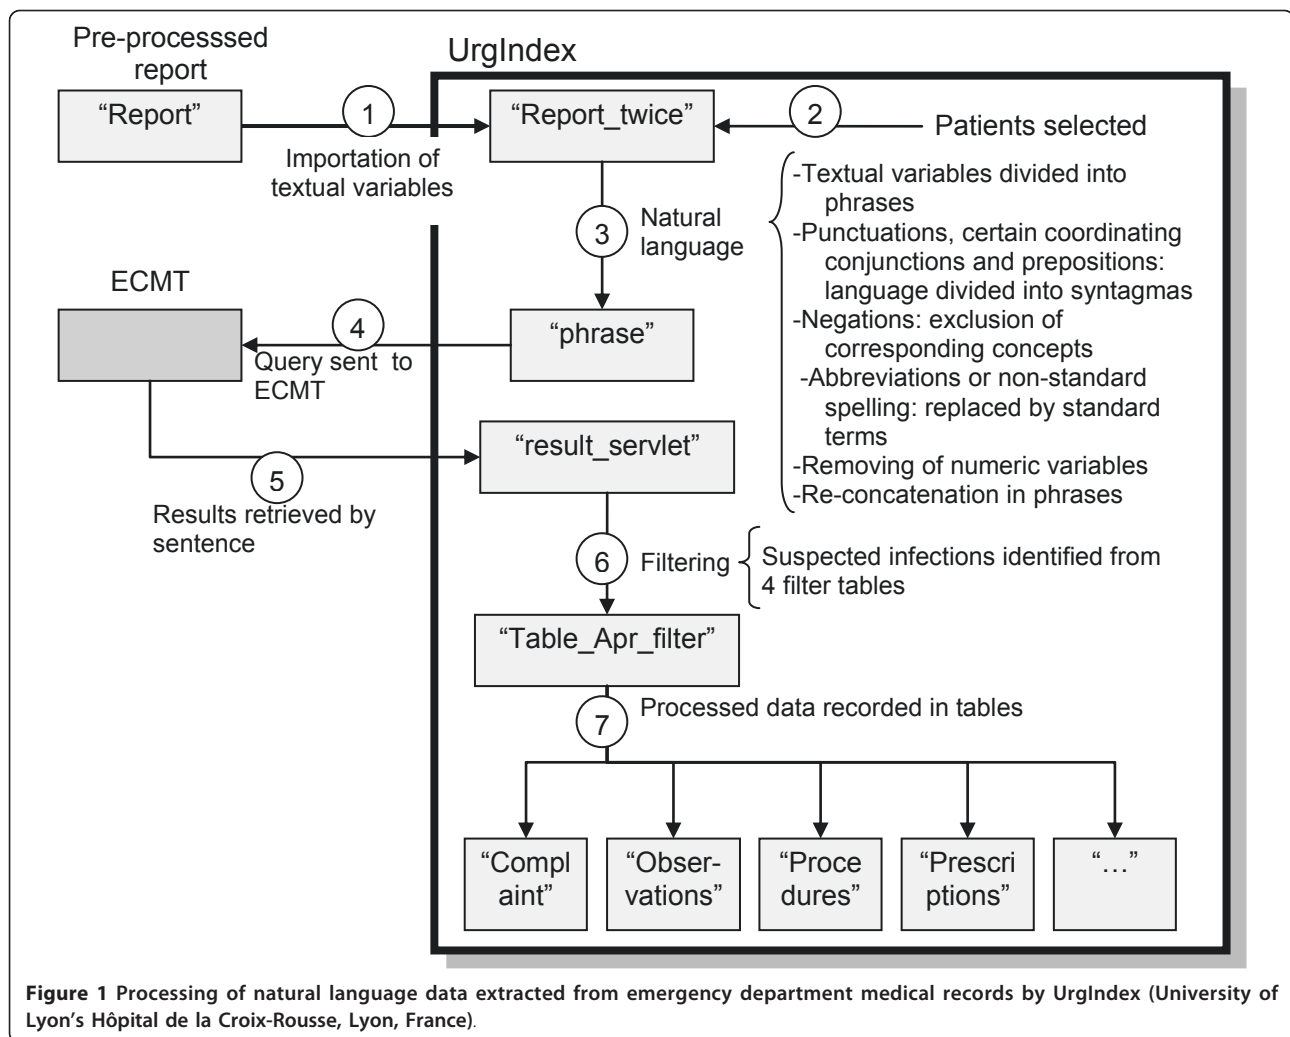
Pre-processsed report

UrgIndex

"Report"

1

Importation of textual variables

"Report_twice"

2

Patients selected

3

Natural language

-Textual variables divided into phrases
-Punctuations, certain coordinating conjunctions and prepositions: language divided into syntagmas
-Negations: exclusion of corresponding concepts
-Abbreviations or non-standard spelling: replaced by standard terms
-Removing of numeric variables
-Re-concatenation in phrases

ECMT

4

Query sent to ECMT

"phrase"

"result_servlet"

5

Results retrieved by sentence

6

Filtering

Suspected infections identified from 4 filter tables

"Table_Apr_filter"

7

Processed data recorded in tables

"Compl aint"

"Obser-vations"

"Proce dures"

"Prescri ptions"

"…"

Figure 1 Processing of natural language data extracted from emergency department medical records by UrgIndex (University of Lyon's Hôpital de la Croix-Rousse, Lyon, France).